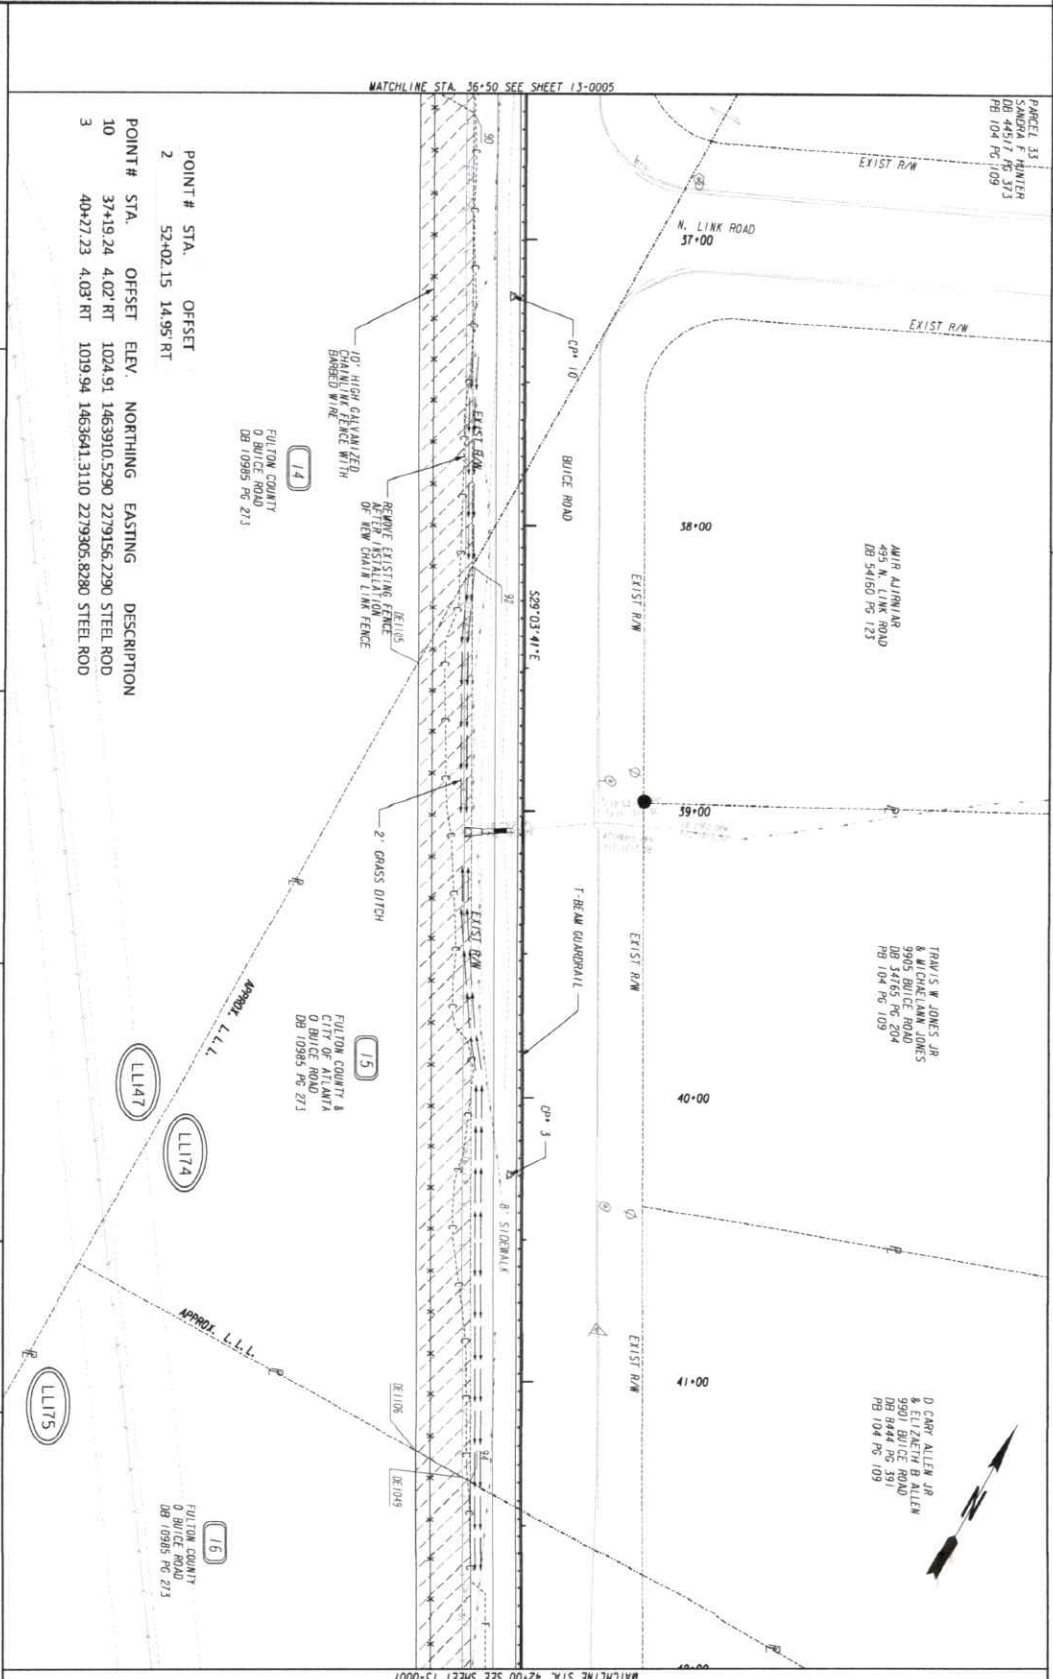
MATCHLINE STA. 36+50 SEE SHEET 13-0005

PARCEL 33
SANDRA F HUNTER
DB 44517 PG 373
PB 104 PG 109

EXIST R/W

N. LINK ROAD
37+00

EXIST R/W

CP# 10

BUICE ROAD

10' HIGH GALVANIZED CHAINLINK FENCE WITH BARBED WIRE

14
FULTON COUNTY
0 BUICE ROAD
DB 10985 PG 273

EXIST R/W

REMOVE EXISTING FENCE AFTER INSTALLATION OF NEW CHAIN LINK FENCE

DE1105

S29°03'41"E

38+00

AMIR AJIRNIAR
495 N. LINK ROAD
DB 54160 PG 123

EXIST R/W

39+00

2' GRASS DITCH

EXIST R/W

T-BEAM GUARDRAIL

EXIST R/W

TRAVIS W JONES JR
& MICHAELANN JONES
9905 BUICE ROAD
DB 34765 PG 204
PB 104 PG 109

15
FULTON COUNTY &
CITY OF ATLANTA
0 BUICE ROAD
DB 10985 PG 273

APPROX. L.L.L.

LL147

LL174

40+00

CP# 3

8' SIDEWALK

EXIST R/W

APPROX. L.L.L.

41+00

D CARY ALLEN JR
& ELIZAETH B ALLEN
9901 BUICE ROAD
DB 8444 PG 391
PB 104 PG 109

LL175

DE1106

DE1049

16
FULTON COUNTY
0 BUICE ROAD
DB 10985 PG 273

N

MATCHLINE STA. 42+00 SEE SHEET 13-0007

POINT# STA. OFFSET
2 52+02.15 14.95'RT

| POINT# | STA. | OFFSET | ELEV. | NORTHING | EASTING | DESCRIPTION |
|---|---|---|---|---|---|---|
| 10 | 37+19.24 | 4.02'RT | 1024.91 | 1463910.5290 | 2279156.2290 | STEEL ROD |
| 3 | 40+27.23 | 4.03'RT | 1019.94 | 1463641.3110 | 2279305.8280 | STEEL ROD |